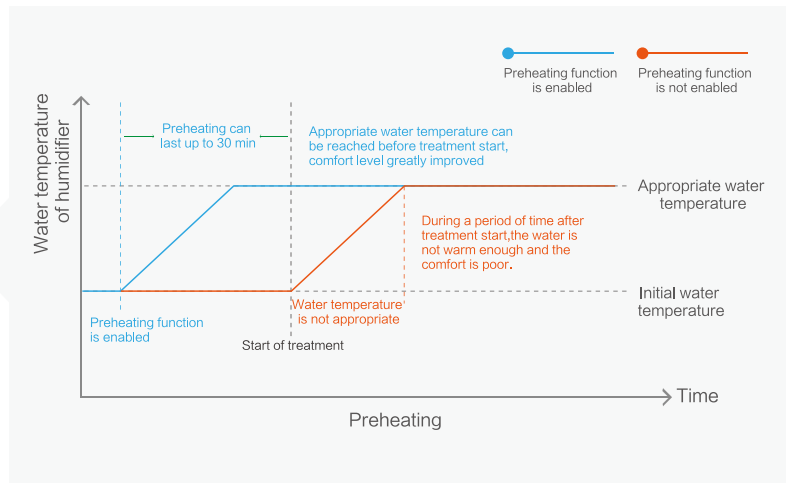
Preheating function is enabled

Preheating function is not enabled

Water temperature of humidifier

Preheating can last up to 30 min

Appropriate water temperature can be reached before treatment start, comfort level greatly improved

Appropriate water temperature

During a period of time after treatment start,the water is not warm enough and the comfort is poor.

Initial water temperature

Preheating function is enabled

Water temperature is not appropriate

Start of treatment

Time

Preheating